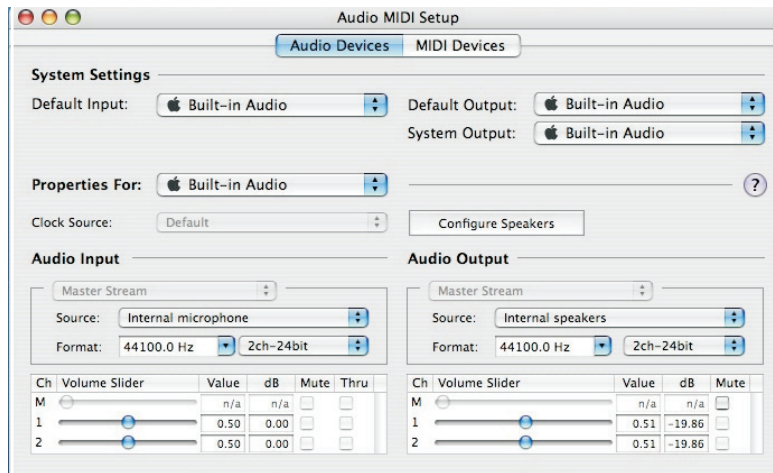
Audio MIDI Setup

Audio Devices | MIDI Devices

System Settings

Default Input: Built-in Audio

Default Output: Built-in Audio

System Output: Built-in Audio

Properties For: Built-in Audio

?

Clock Source: Default

Configure Speakers

Audio Input

Master Stream

Source: Internal microphone

Format: 44100.0 Hz 2ch-24bit

| Ch | Volume Slider | Value | dB | Mute | Thru |
|---|---|---|---|---|---|
| M | | n/a | n/a | | |
| 1 | | 0.50 | 0.00 | | |
| 2 | | 0.50 | 0.00 | | |

Audio Output

Master Stream

Source: Internal speakers

Format: 44100.0 Hz 2ch-24bit

| Ch | Volume Slider | Value | dB | Mute |
|---|---|---|---|---|
| M | | n/a | n/a | |
| 1 | | 0.51 | -19.86 | |
| 2 | | 0.51 | -19.86 | |